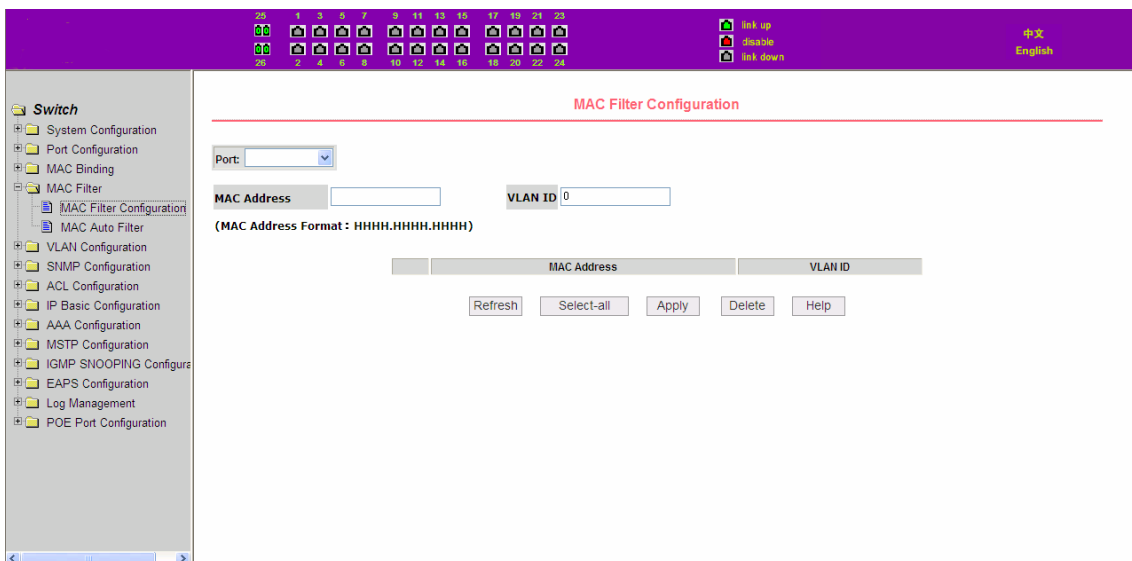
25 1 3 5 7 9 11 13 15 17 19 21 23
26 2 4 6 8 10 12 14 16 18 20 22 24

link up
disable
link down

中文
English

Switch
System Configuration
Port Configuration
MAC Binding
MAC Filter
MAC Filter Configuration
MAC Auto Filter
VLAN Configuration
SNMP Configuration
ACL Configuration
IP Basic Configuration
AAA Configuration
MSTP Configuration
IGMP SNOOPING Configura
EAPS Configuration
Log Management
POE Port Configuration

MAC Filter Configuration

Port:

MAC Address

VLAN ID 0

(MAC Address Format：HHHH.HHHH.HHHH)

| | MAC Address | VLAN ID |
|---|---|---|

Refresh Select-all Apply Delete Help